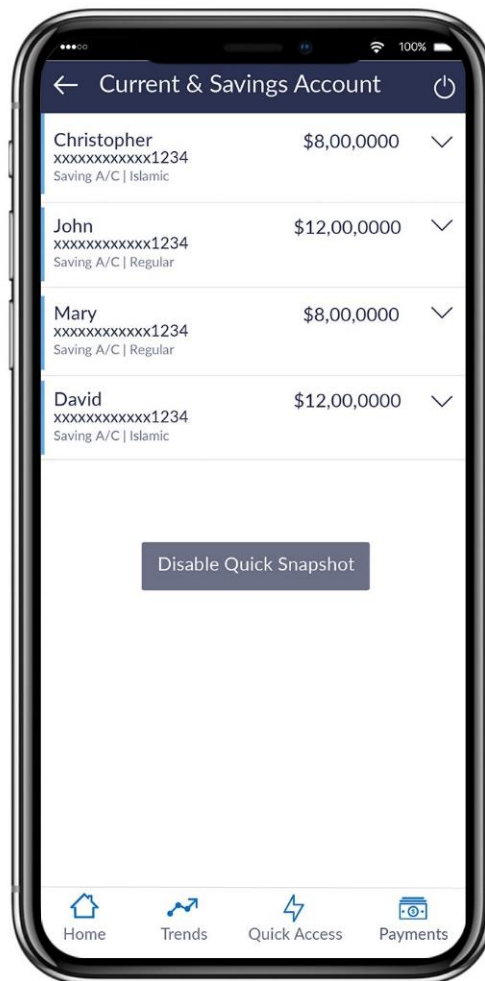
100%

← Current & Savings Account

Christopher
xxxxxxxxxxxx1234
Saving A/C | Islamic
$8,00,0000

John
xxxxxxxxxxxx1234
Saving A/C | Regular
$12,00,0000

Mary
xxxxxxxxxxxx1234
Saving A/C | Regular
$8,00,0000

David
xxxxxxxxxxxx1234
Saving A/C | Islamic
$12,00,0000

Disable Quick Snapshot

Home
Trends
Quick Access
Payments